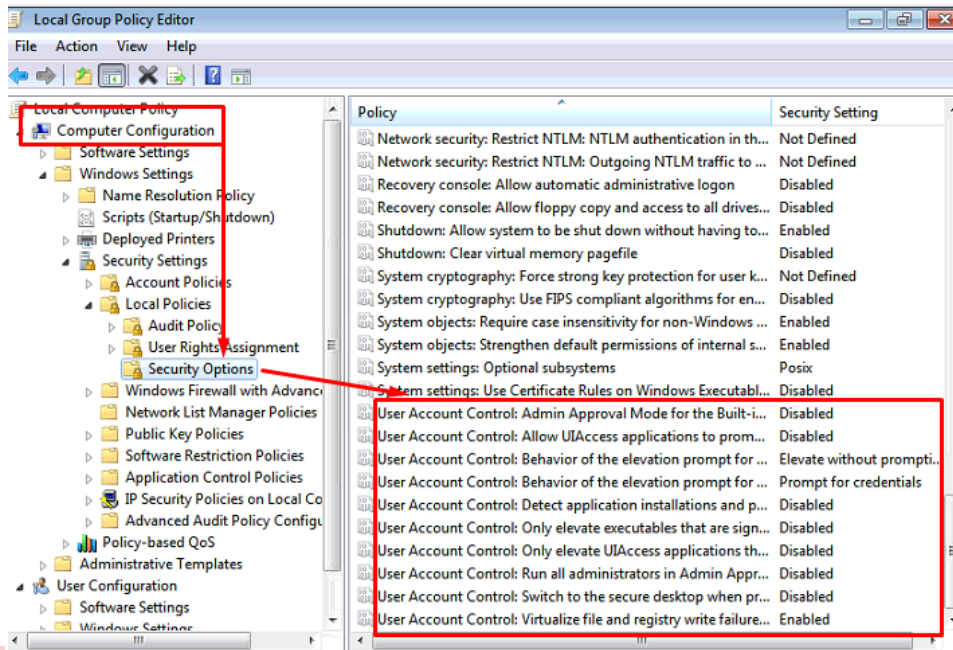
Local Group Policy Editor

File Action View Help

Local Computer Policy
Computer Configuration
Software Settings
Windows Settings
Name Resolution Policy
Scripts (Startup/Shutdown)
Deployed Printers
Security Settings
Account Policies
Local Policies
Audit Policy
User Rights Assignment
Security Options
Windows Firewall with Advance
Network List Manager Policies
Public Key Policies
Software Restriction Policies
Application Control Policies
IP Security Policies on Local Co
Advanced Audit Policy Configu
Policy-based QoS
Administrative Templates
User Configuration
Software Settings
Windows Settings

| Policy | Security Setting |
|---|---|
| Network security: Restrict NTLM: NTLM authentication in th... | Not Defined |
| Network security: Restrict NTLM: Outgoing NTLM traffic to ... | Not Defined |
| Recovery console: Allow automatic administrative logon | Disabled |
| Recovery console: Allow floppy copy and access to all drives... | Disabled |
| Shutdown: Allow system to be shut down without having to... | Enabled |
| Shutdown: Clear virtual memory pagefile | Disabled |
| System cryptography: Force strong key protection for user k... | Not Defined |
| System cryptography: Use FIPS compliant algorithms for en... | Disabled |
| System objects: Require case insensitivity for non-Windows ... | Enabled |
| System objects: Strengthen default permissions of internal s... | Enabled |
| System settings: Optional subsystems | Posix |
| System settings: Use Certificate Rules on Windows Executabl... | Disabled |
| User Account Control: Admin Approval Mode for the Built-i... | Disabled |
| User Account Control: Allow UIAccess applications to prom... | Disabled |
| User Account Control: Behavior of the elevation prompt for ... | Elevate without prompti... |
| User Account Control: Behavior of the elevation prompt for ... | Prompt for credentials |
| User Account Control: Detect application installations and p... | Disabled |
| User Account Control: Only elevate executables that are sign... | Disabled |
| User Account Control: Only elevate UIAccess applications th... | Disabled |
| User Account Control: Run all administrators in Admin Appr... | Disabled |
| User Account Control: Switch to the secure desktop when pr... | Disabled |
| User Account Control: Virtualize file and registry write failure... | Enabled |